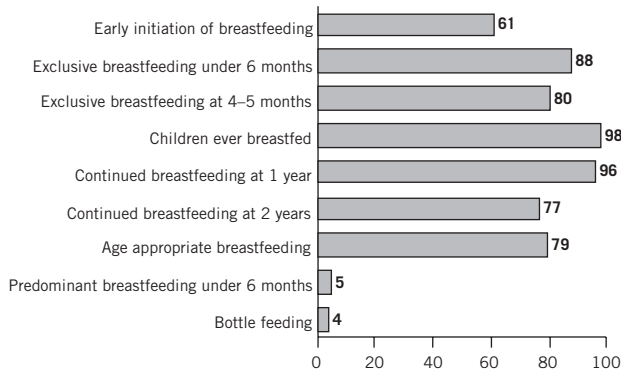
Early initiation of breastfeeding 61

Exclusive breastfeeding under 6 months 88

Exclusive breastfeeding at 4–5 months 80

Children ever breastfed 98

Continued breastfeeding at 1 year 96

Continued breastfeeding at 2 years 77

Age appropriate breastfeeding 79

Predominant breastfeeding under 6 months 5

Bottle feeding 4

0 20 40 60 80 100